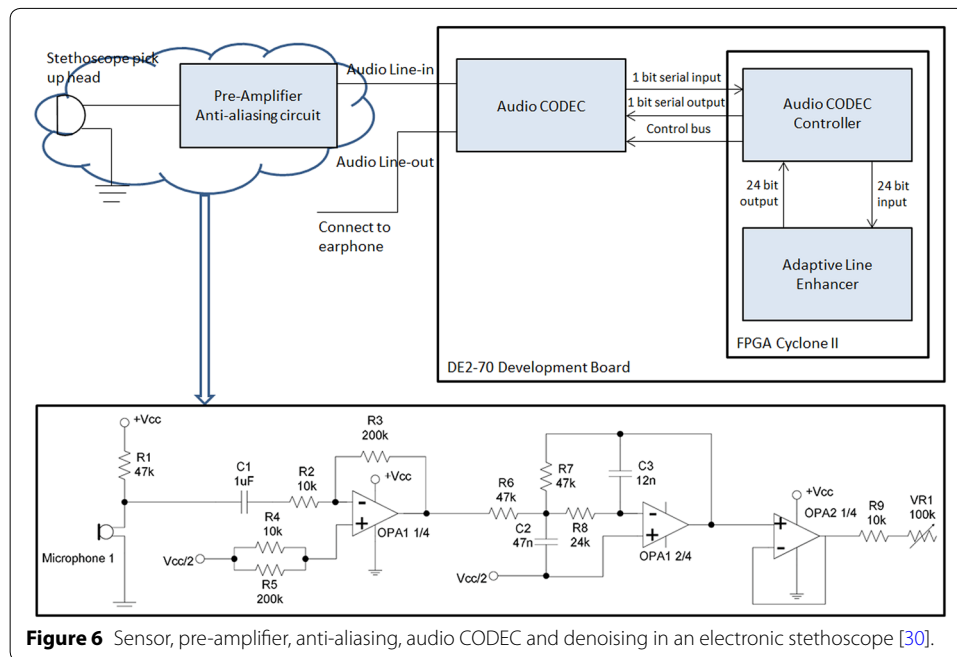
Stethoscope pick up head

Pre-Amplifier Anti-aliasing circuit

Audio Line-in

Audio Line-out

Connect to earphone

Audio CODEC

1 bit serial input

1 bit serial output

Control bus

Audio CODEC Controller

24 bit output

24 bit input

Adaptive Line Enhancer

FPGA Cyclone II

DE2-70 Development Board

+Vcc

R1 47k

Microphone 1

C1 1uF

R2 10k

R3 200k

+Vcc

OPA1 1/4

Vcc/2

R4 10k

R5 200k

R6 47k

R7 47k

C3 12n

C2 47n

R8 24k

OPA1 2/4

Vcc/2

+Vcc

OPA2 1/4

R9 10k

VR1 100k

**Figure 6** Sensor, pre-amplifier, anti-aliasing, audio CODEC and denoising in an electronic stethoscope [30].